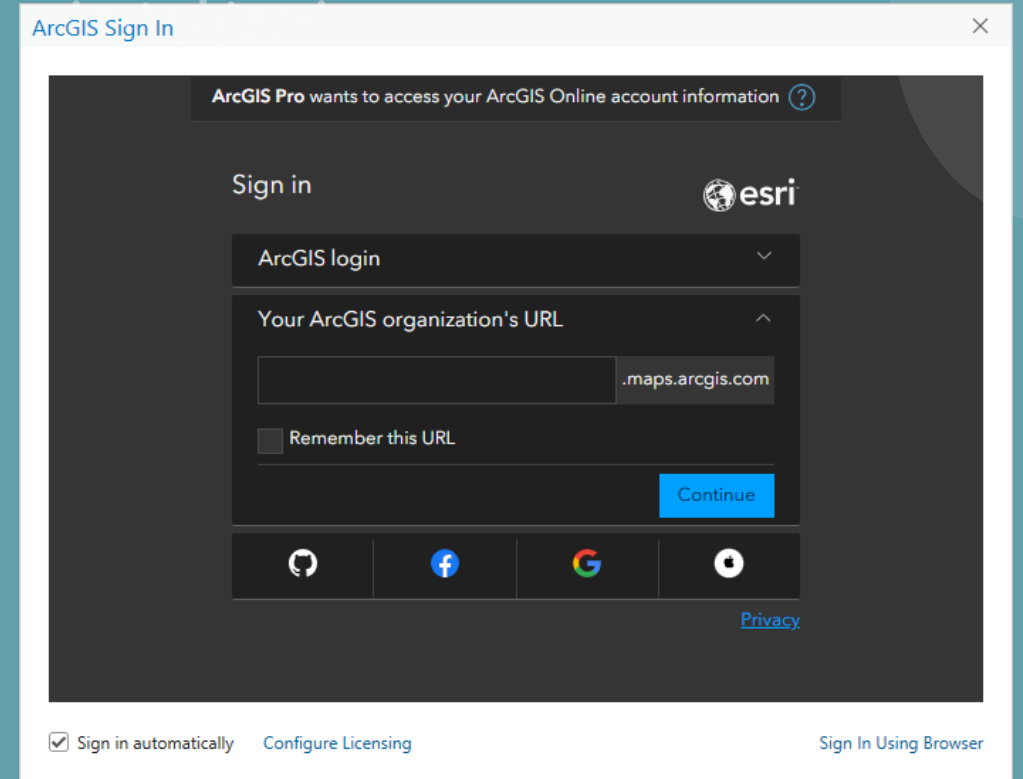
ArcGIS Sign In

ArcGIS Pro wants to access your ArcGIS Online account information ?

Sign in

esri

ArcGIS login

Your ArcGIS organization's URL

.maps.arcgis.com

Remember this URL

Continue

Privacy

Sign in automatically Configure Licensing

Sign In Using Browser